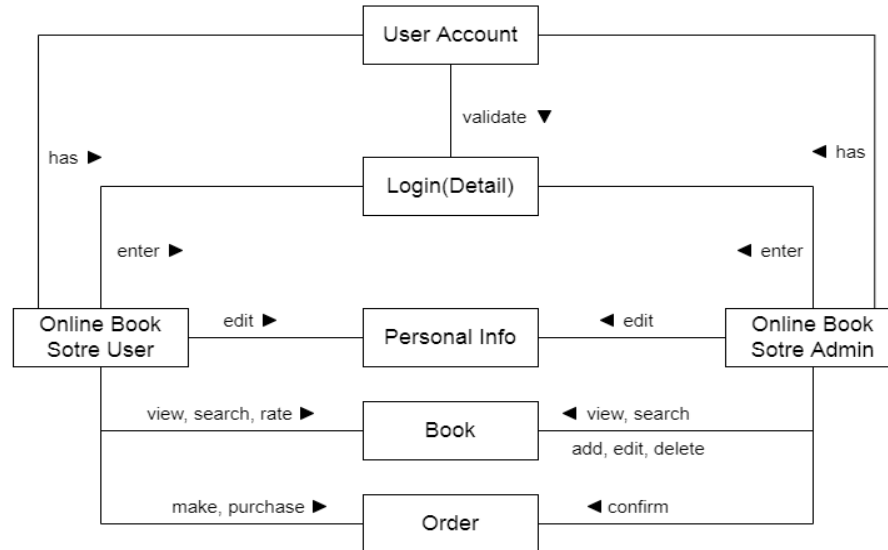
User Account

validate ▼

has ▶

◀ has

Login(Detail)

enter ▶

◀ enter

Online Book Sotre User

edit ▶

Personal Info

◀ edit

Online Book Sotre Admin

view, search, rate ▶

Book

◀ view, search

add, edit, delete

make, purchase ▶

Order

◀ confirm